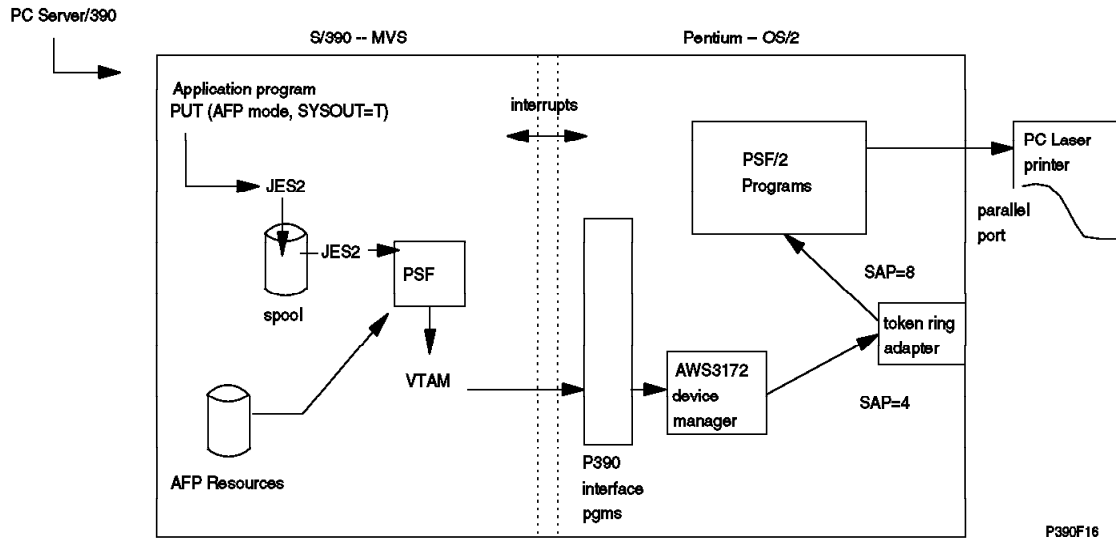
PC Server/390

S/390 -- MVS

Pentium – OS/2

Application program
PUT (AFP mode, SYSOUT=T)

interrupts

PSF/2
Programs

PC Laser
printer

parallel
port

JES2

JES2

PSF

spool

SAP=8

token ring
adapter

VTAM

AWS3172
device
manager

SAP=4

AFP Resources

P390
interface
pgms

P390F16